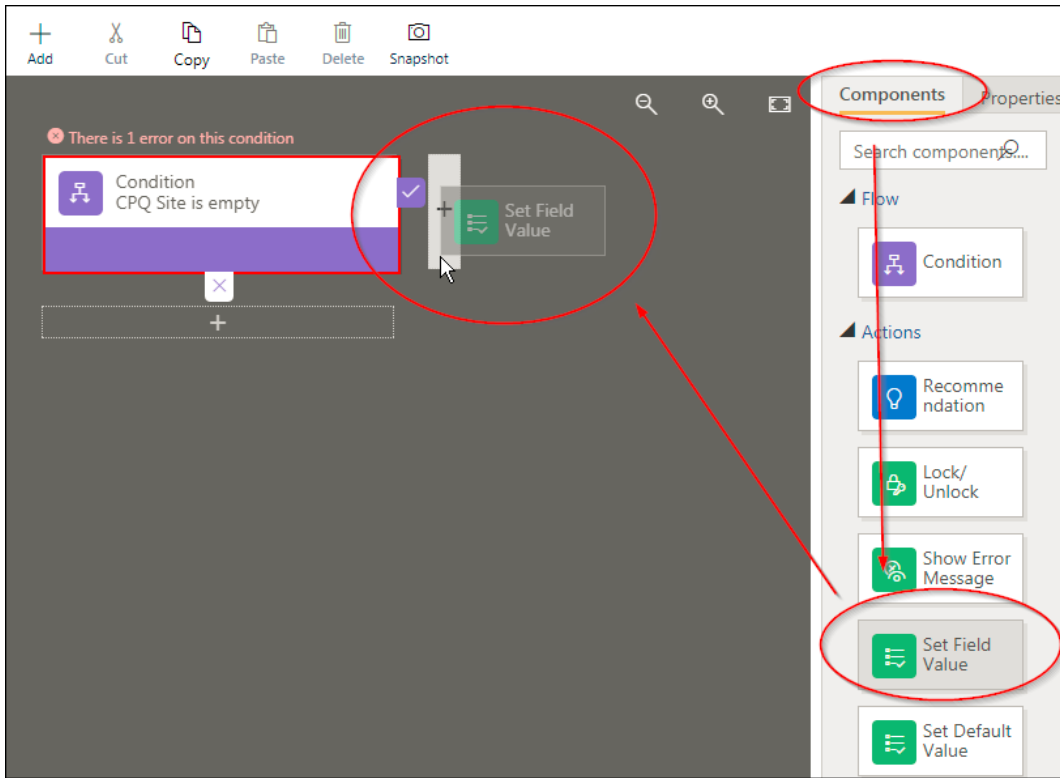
Add Cut Copy Paste Delete Snapshot

There is 1 error on this condition

Condition
CPQ Site is empty

+

Set Field Value

Components Properties

Search components...

Flow

Condition

Actions

Recommendation

Lock/ Unlock

Show Error Message

Set Field Value

Set Default Value